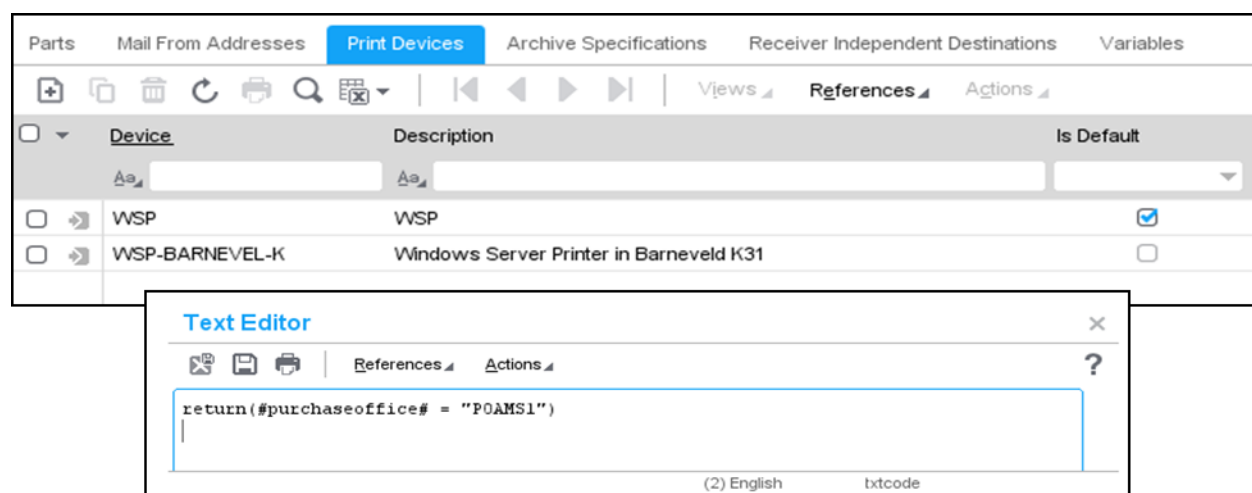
Parts Mail From Addresses Print Devices Archive Specifications Receiver Independent Destinations Variables

Views References Actions

| Device | Description | Is Default |
|---|---|---|
| WSP | WSP | ☑ |
| WSP-BARNEVEL-K | Windows Server Printer in Barneveld K31 | ☐ |

Text Editor

References Actions

?

return(#purchaseoffice# = "POAMS1")

(2) English txtcode